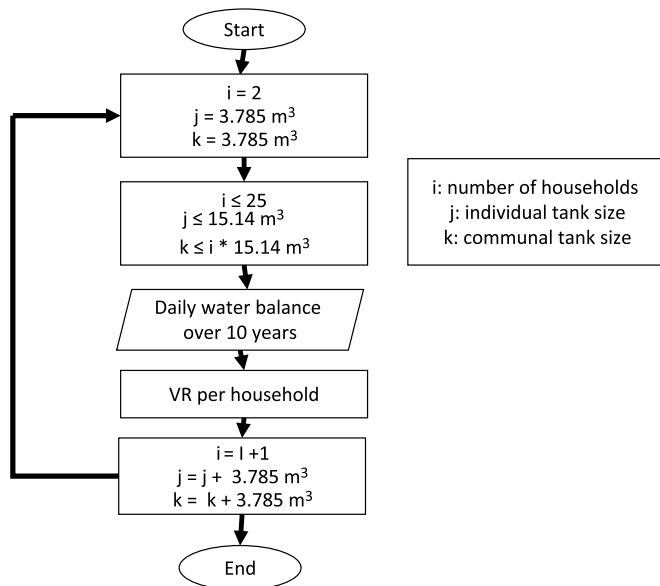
Start

i = 2
j = 3.785 m$^3$
k = 3.785 m$^3$

i ≤ 25
j ≤ 15.14 m$^3$
k ≤ i * 15.14 m$^3$

Daily water balance over 10 years

VR per household

i = I +1
j = j + 3.785 m$^3$
k = k + 3.785 m$^3$

End

i: number of households
j: individual tank size
k: communal tank size